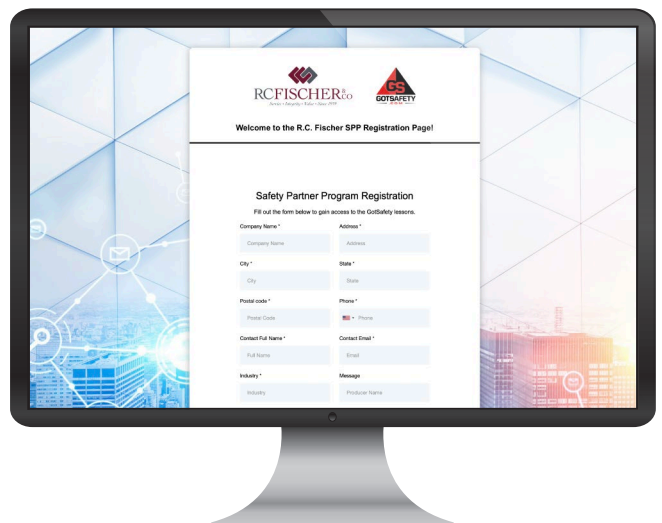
RCFISCHER & Co
Service • Integrity • Value • Since 1978

GS
GOTSAFETY

Welcome to the R.C. Fischer SPP Registration Page!

Safety Partner Program Registration

Fill out the form below to gain access to the GotSafety lessons.

Company Name *
Company Name

Address *
Address

City *
City

State *
State

Postal code *
Postal Code

Phone *
Phone

Contact Full Name *
Full Name

Contact Email *
Email

Industry *
Industry

Message
Producer Name